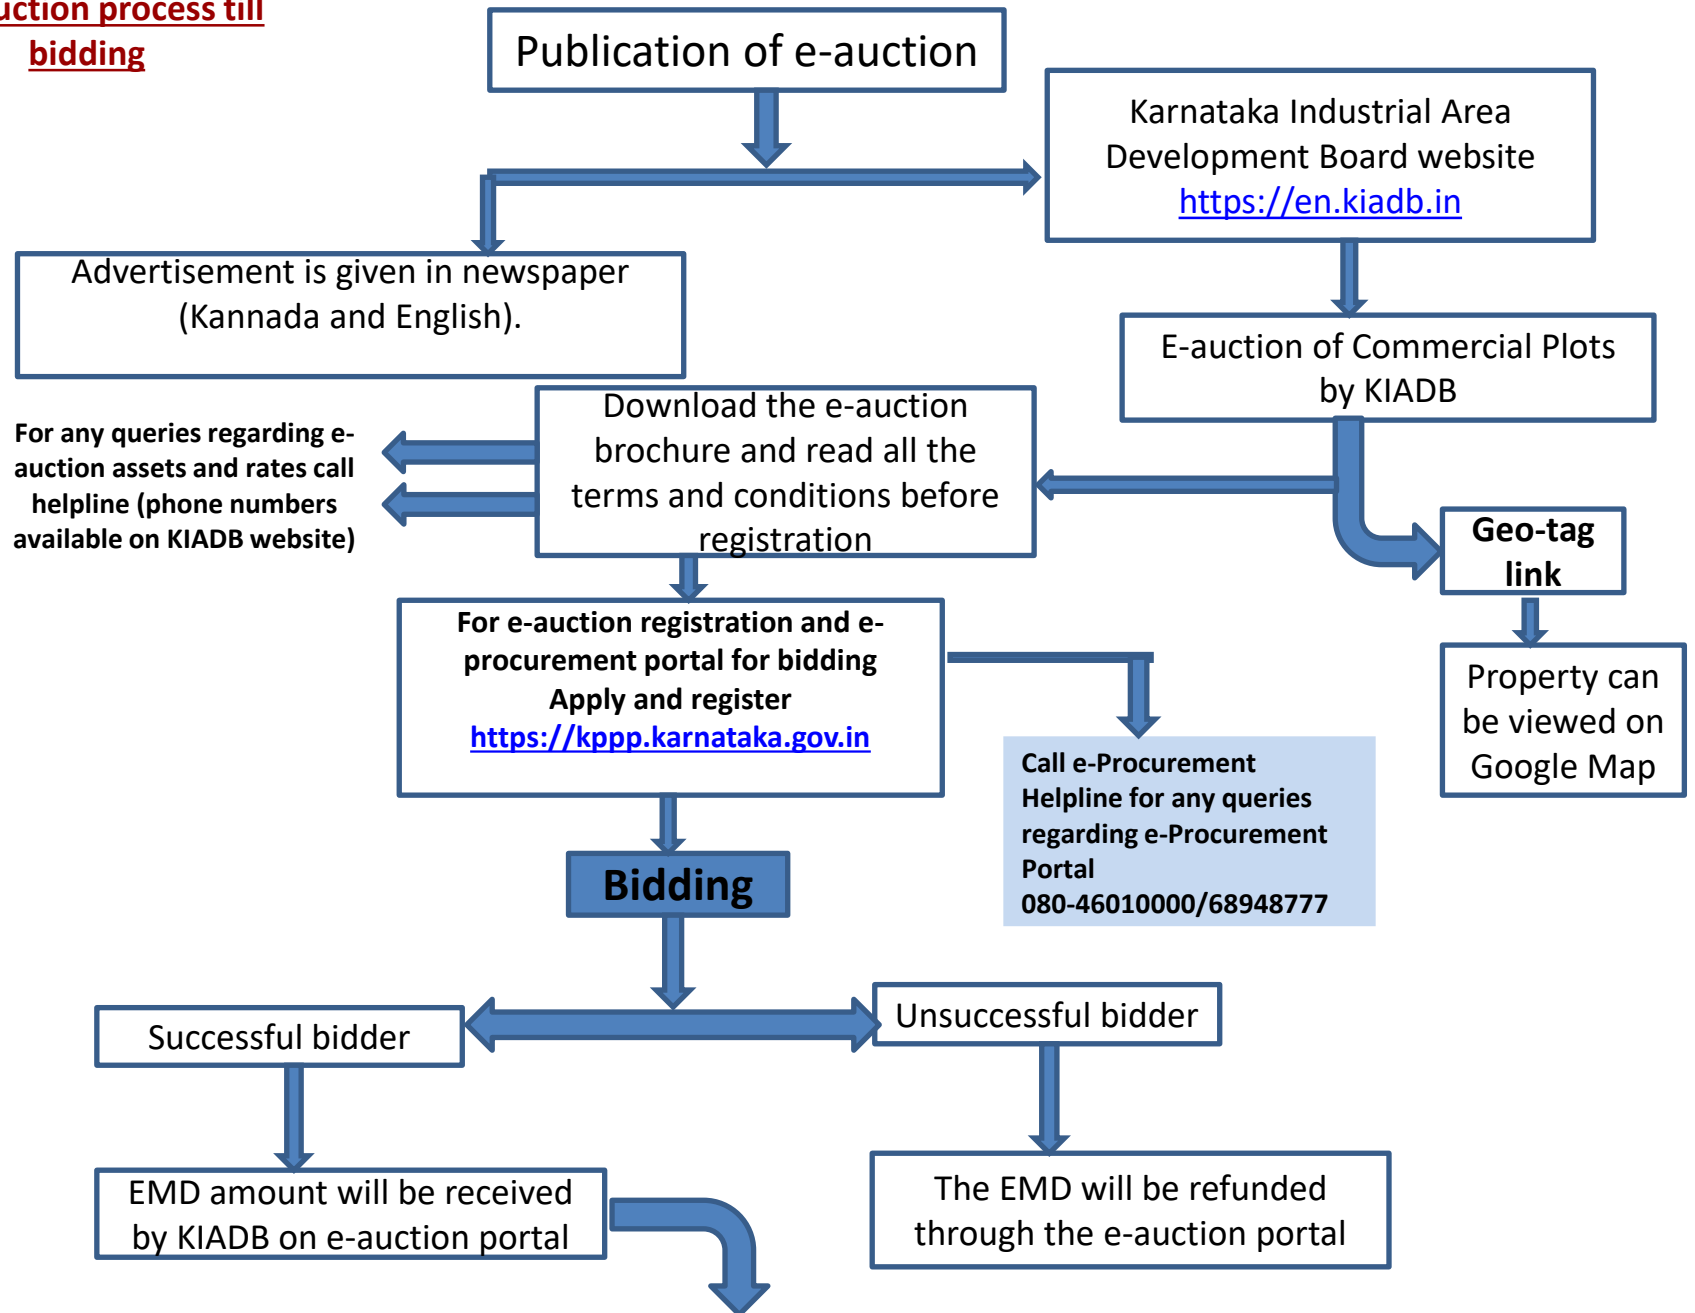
uction process till bidding

Publication of e-auction

Karnataka Industrial Area Development Board website https://en.kiadb.in

Advertisement is given in newspaper (Kannada and English).

E-auction of Commercial Plots by KIADB

For any queries regarding e-auction assets and rates call helpline (phone numbers available on KIADB website)

Download the e-auction brochure and read all the terms and conditions before registration

Geo-tag link

Property can be viewed on Google Map

For e-auction registration and e-procurement portal for bidding Apply and register https://kppp.karnataka.gov.in

Call e-Procurement Helpline for any queries regarding e-Procurement Portal 080-46010000/68948777

Bidding

Successful bidder

Unsuccessful bidder

EMD amount will be received by KIADB on e-auction portal

The EMD will be refunded through the e-auction portal